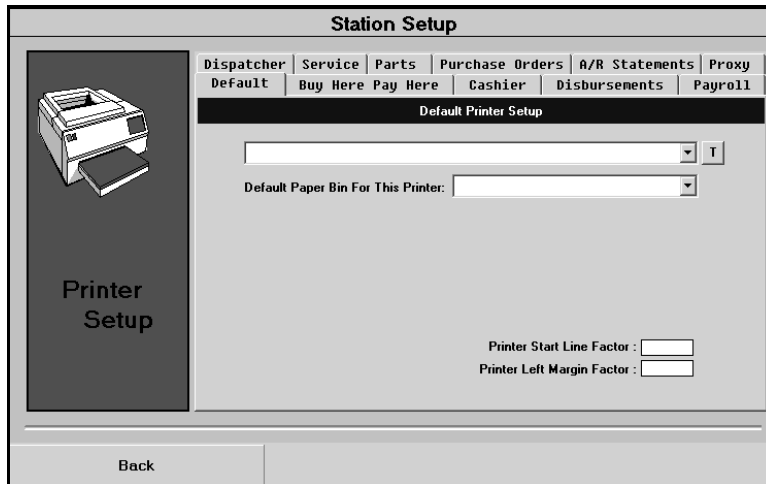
Station Setup

Dispatcher | Service | Parts | Purchase Orders | A/R Statements | Proxy
Default | Buy Here Pay Here | Cashier | Disbursements | Payroll

Default Printer Setup

T

Default Paper Bin For This Printer:

Printer Setup

Printer Start Line Factor :
Printer Left Margin Factor :

Back